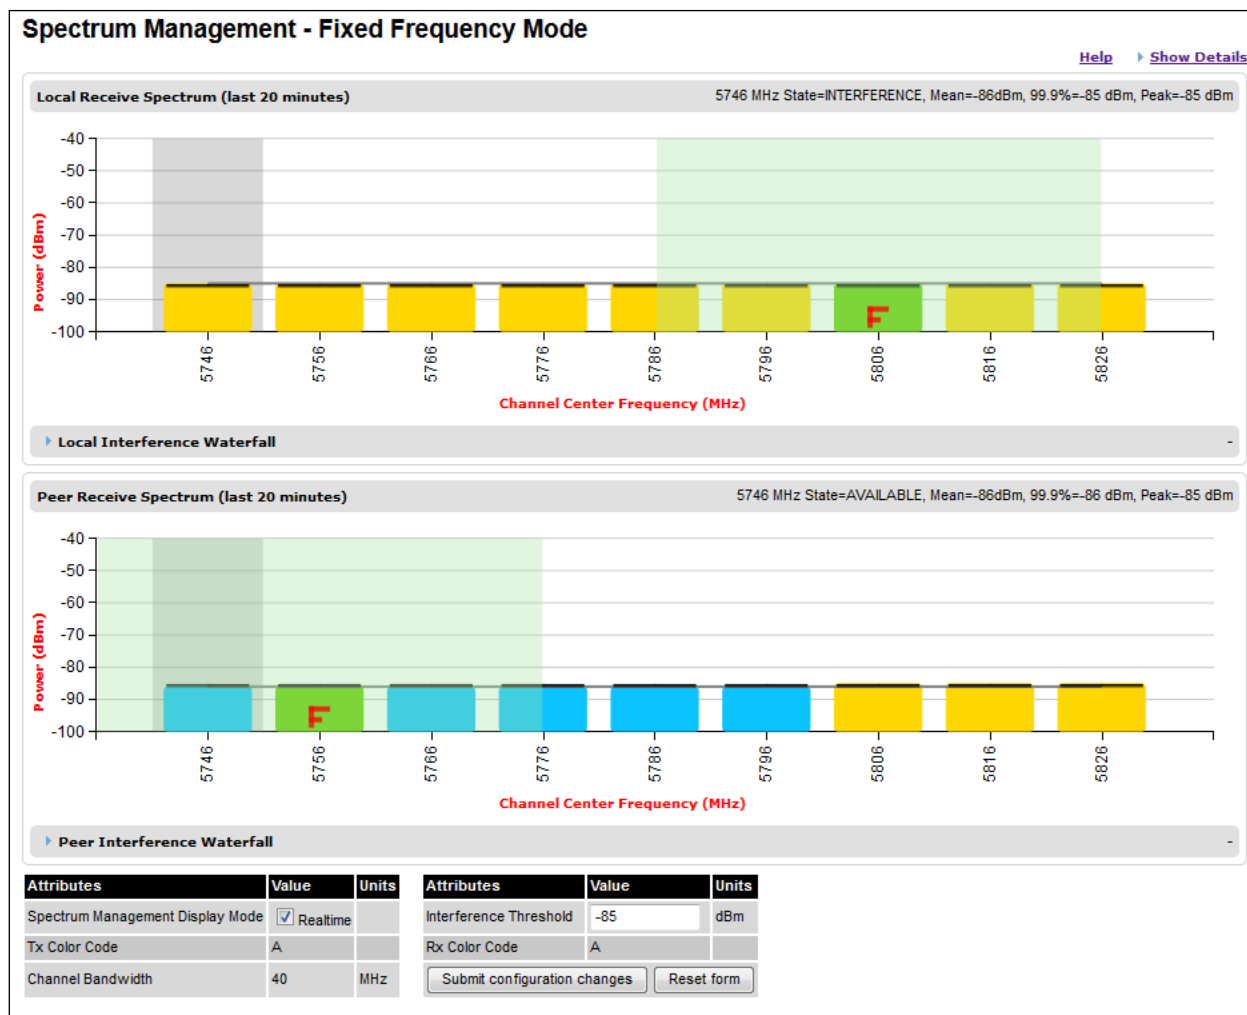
Spectrum Management - Fixed Frequency Mode

Help   Show Details

Local Receive Spectrum (last 20 minutes)   5746 MHz State=INTERFERENCE, Mean=-86dBm, 99.9%=-85 dBm, Peak=-85 dBm

-40
-50
-60
-70
-80
-90
-100

Power (dBm)

F

5746 5756 5766 5776 5786 5796 5806 5816 5826

Channel Center Frequency (MHz)

Local Interference Waterfall   -

Peer Receive Spectrum (last 20 minutes)   5746 MHz State=AVAILABLE, Mean=-86dBm, 99.9%=-86 dBm, Peak=-85 dBm

-40
-50
-60
-70
-80
-90
-100

Power (dBm)

F

5746 5756 5766 5776 5786 5796 5806 5816 5826

Channel Center Frequency (MHz)

Peer Interference Waterfall   -

| Attributes | Value | Units |
|---|---|---|
| Spectrum Management Display Mode | Realtime | |
| Tx Color Code | A | |
| Channel Bandwidth | 40 | MHz |

| Attributes | Value | Units |
|---|---|---|
| Interference Threshold | -85 | dBm |
| Rx Color Code | A | |
| Submit configuration changes | Reset form | |